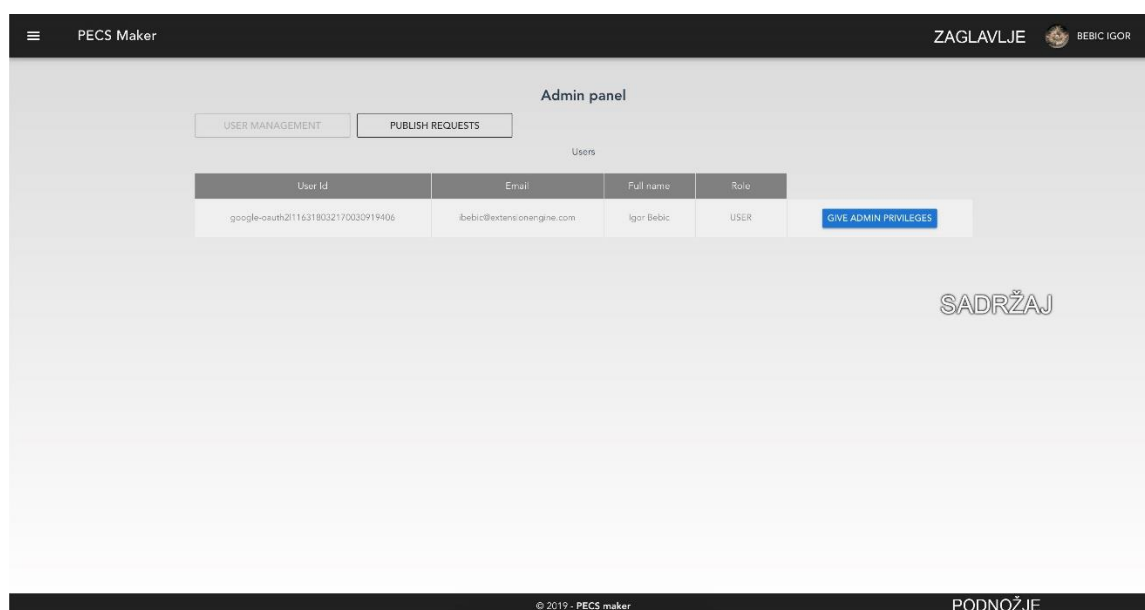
≡ PECS Maker

ZAGLAVLJE

BEBIC IGOR

Admin panel

USER MANAGEMENT

PUBLISH REQUESTS

Users

| User Id | Email | Full name | Role | |
|---|---|---|---|---|
| google-oauth2\|111631803217003091940­6 | ibebic@extensionengine.com | Igor Bebic | USER | GIVE ADMIN PRIVILEGES |

SADRŽAJ

© 2019 - PECS maker

PODNOŽJE